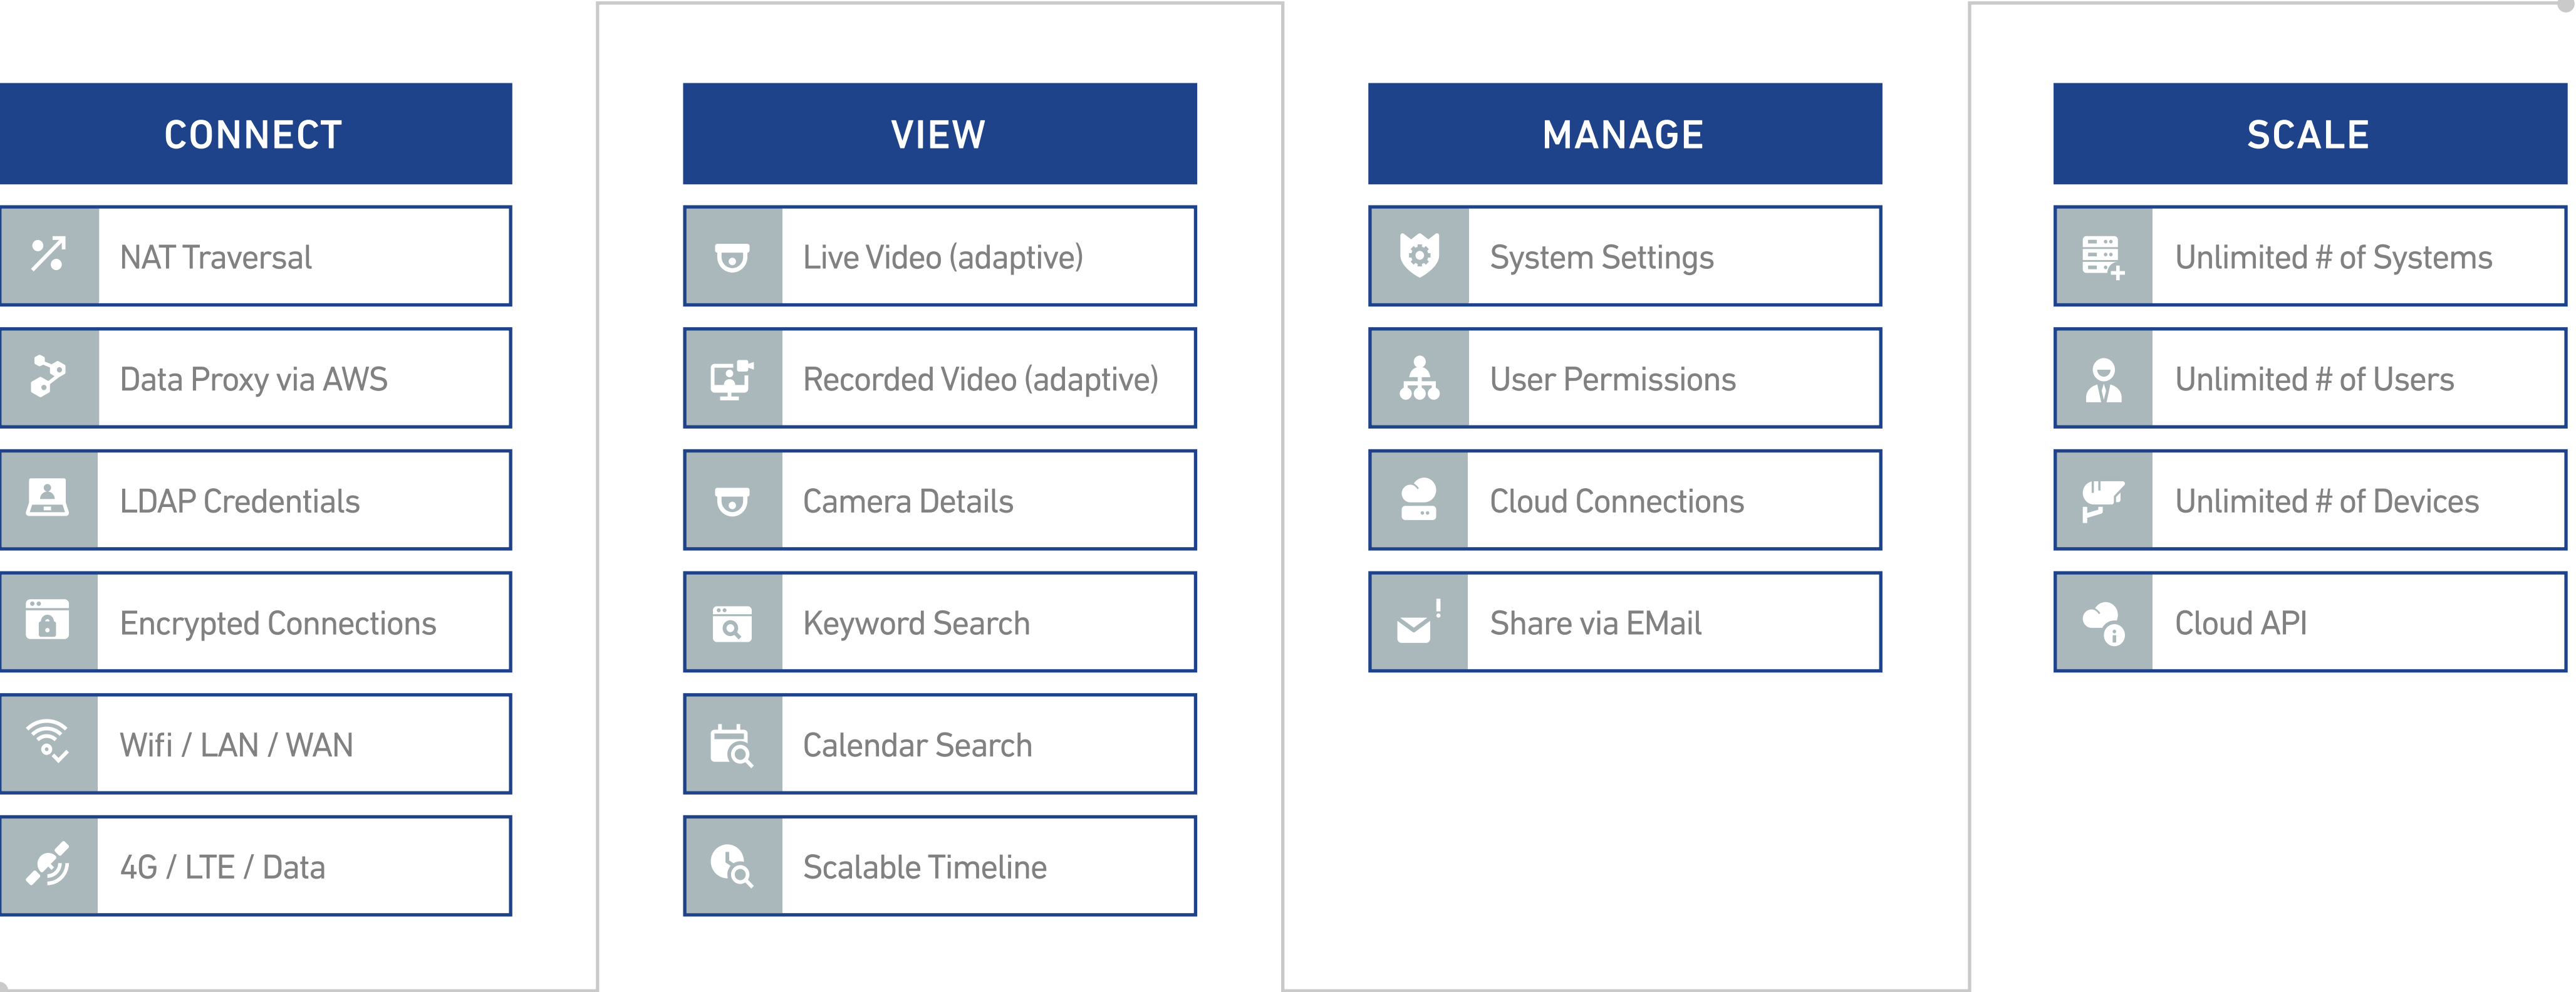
CONNECT

NAT Traversal

Data Proxy via AWS

LDAP Credentials

Encrypted Connections

Wifi / LAN / WAN

4G / LTE / Data

VIEW

Live Video (adaptive)

Recorded Video (adaptive)

Camera Details

Keyword Search

Calendar Search

Scalable Timeline

MANAGE

System Settings

User Permissions

Cloud Connections

Share via EMail

SCALE

Unlimited # of Systems

Unlimited # of Users

Unlimited # of Devices

Cloud API